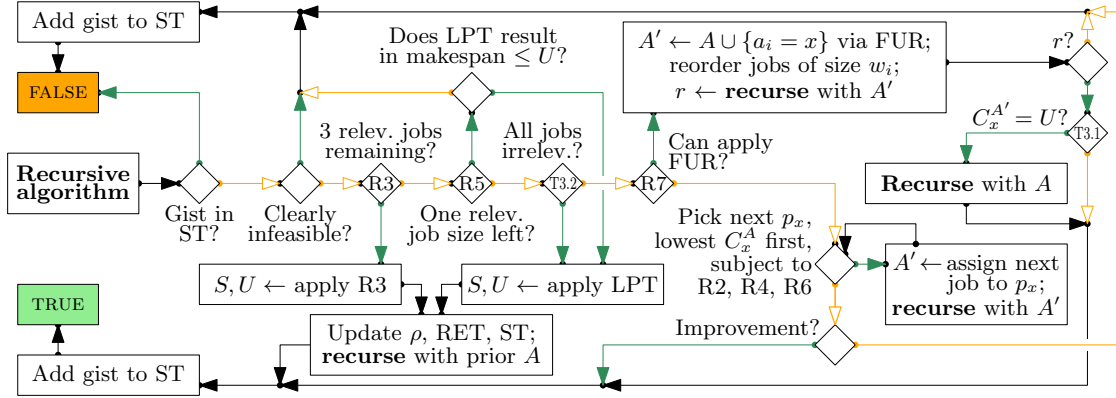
Add gist to ST

FALSE

Does LPT result in makespan $\leq U$?

$A' \leftarrow A \cup \{a_i = x\}$ via FUR; reorder jobs of size $w_i$; $r \leftarrow$ **recurse** with $A'$

$r$?

$C_x^{A'} = U$?

T3.1

3 relev. jobs remaining?

All jobs irrelev.?

Can apply FUR?

**Recursive algorithm**

R3

R5

T3.2

R7

**Recurse** with $A$

Gist in ST?

Clearly infeasible?

One relev. job size left?

Pick next $p_x$, lowest $C_x^A$ first, subject to R2, R4, R6

$A' \leftarrow$ assign next job to $p_x$; **recurse** with $A'$

$S, U \leftarrow$ apply R3

$S, U \leftarrow$ apply LPT

TRUE

Update $\rho$, RET, ST; **recurse** with prior $A$

Improvement?

Add gist to ST